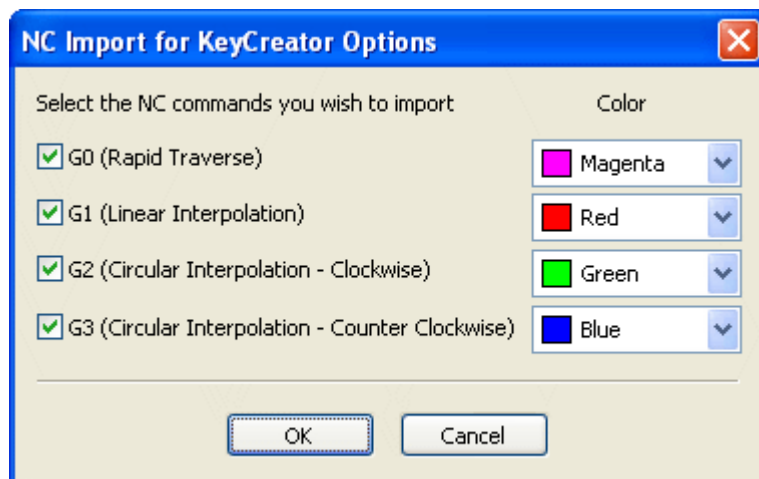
NC Import for KeyCreator Options

Select the NC commands you wish to import

Color

G0 (Rapid Traverse)

Magenta

G1 (Linear Interpolation)

Red

G2 (Circular Interpolation - Clockwise)

Green

G3 (Circular Interpolation - Counter Clockwise)

Blue

OK

Cancel